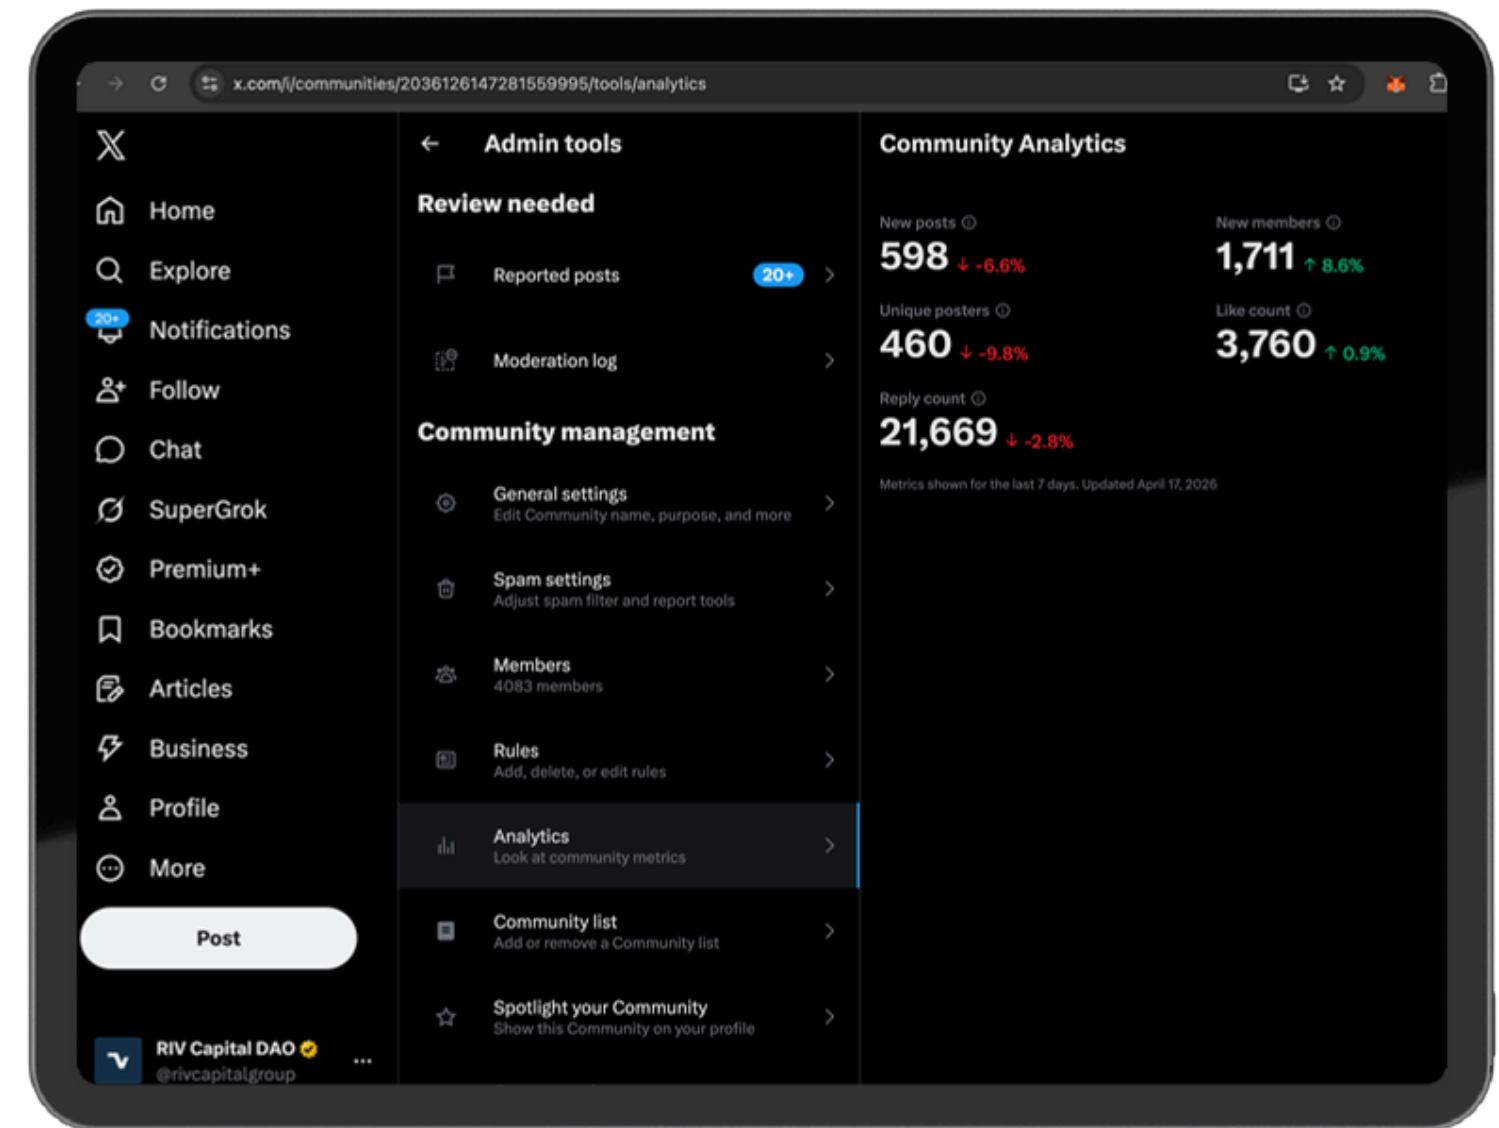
x.com/i/communities/2036126147281559995/tools/analytics

Home
Explore
20+
Notifications
Follow
Chat
SuperGrok
Premium+
Bookmarks
Articles
Business
Profile
More
Post

RIV Capital DAO
@rivcapitalgroup

Admin tools

Review needed

Reported posts 20+

Moderation log

Community management

General settings
Edit Community name, purpose, and more

Spam settings
Adjust spam filter and report tools

Members
4083 members

Rules
Add, delete, or edit rules

Analytics
Look at community metrics

Community list
Add or remove a Community list

Spotlight your Community
Show this Community on your profile

Community Analytics

New posts
598 ↓ -6.6%

New members
1,711 ↑ 8.6%

Unique posters
460 ↓ -9.8%

Like count
3,760 ↑ 0.9%

Reply count
21,669 ↓ -2.8%

Metrics shown for the last 7 days. Updated April 17, 2026